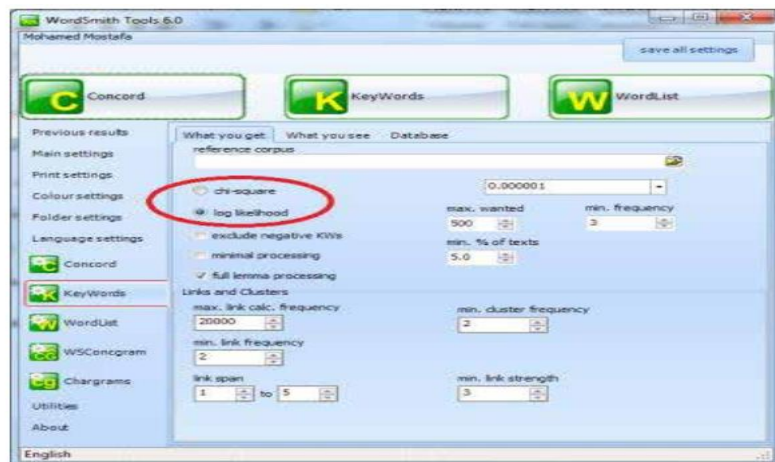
WordSmith Tools 6.0
Mohamed Mostafa
save all settings
C Concord
K KeyWords
W WordList
Previous results
Main settings
Print settings
Colour settings
Folder settings
Language settings
Concord
KeyWords
WordList
WSConcgram
Chargrams
Utilities
About
What you get
What you see
Database
reference corpus
chi-square
log likelihood
exclude negative KWs
minimal processing
full lemma processing
0.000001
max. wanted
500
min. frequency
3
min. % of texts
5.0
Links and Clusters
max. link calc. frequency
20000
min. cluster frequency
2
min. link frequency
2
link span
1
to
5
min. link strength
3
English